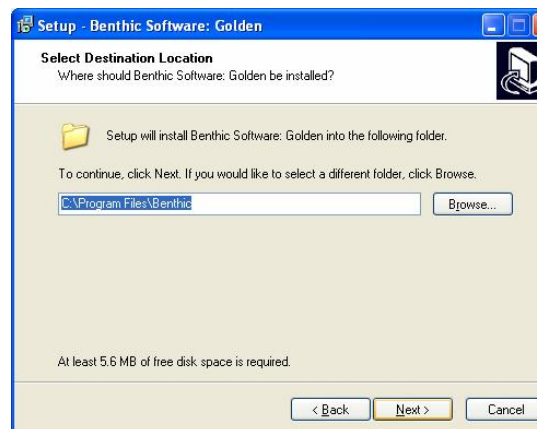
Setup - Benthic Software: Golden

Select Destination Location
Where should Benthic Software: Golden be installed?

Setup will install Benthic Software: Golden into the following folder.

To continue, click Next. If you would like to select a different folder, click Browse.

C:\Program Files\Benthic

Browse...

At least 5.6 MB of free disk space is required.

< Back

Next >

Cancel